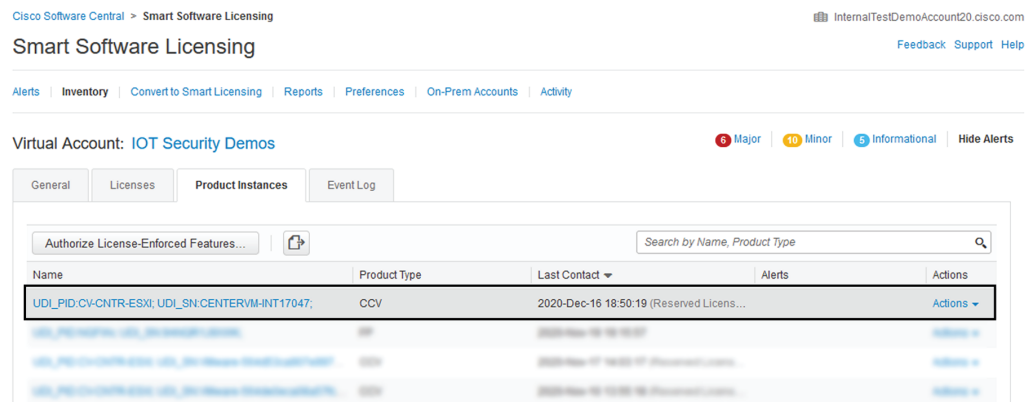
Cisco Software Central > Smart Software Licensing

InternalTestDemoAccount20.cisco.com

Smart Software Licensing

Feedback Support Help

Alerts | Inventory | Convert to Smart Licensing | Reports | Preferences | On-Prem Accounts | Activity

Virtual Account: IOT Security Demos

6 Major | 10 Minor | 5 Informational | Hide Alerts

General | Licenses | Product Instances | Event Log

Authorize License-Enforced Features...

Search by Name, Product Type

| Name | Product Type | Last Contact | Alerts | Actions |
|---|---|---|---|---|
| UDI_PID:CV-CNTR-ESXI; UDI_SN:CENTERVM-INT17047; | CCV | 2020-Dec-16 18:50:19 (Reserved Licens... | | Actions |
| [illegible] | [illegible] | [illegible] | | Actions |
| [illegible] | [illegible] | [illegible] | | Actions |
| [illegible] | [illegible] | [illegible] | | Actions |